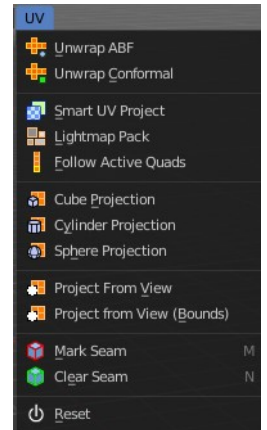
UV

Unwrap ABF
Unwrap Conformal

Smart UV Project
Lightmap Pack
Follow Active Quads

Cube Projection
Cylinder Projection
Sphere Projection

Project From View
Project from View (Bounds)

Mark Seam M
Clear Seam N

Reset